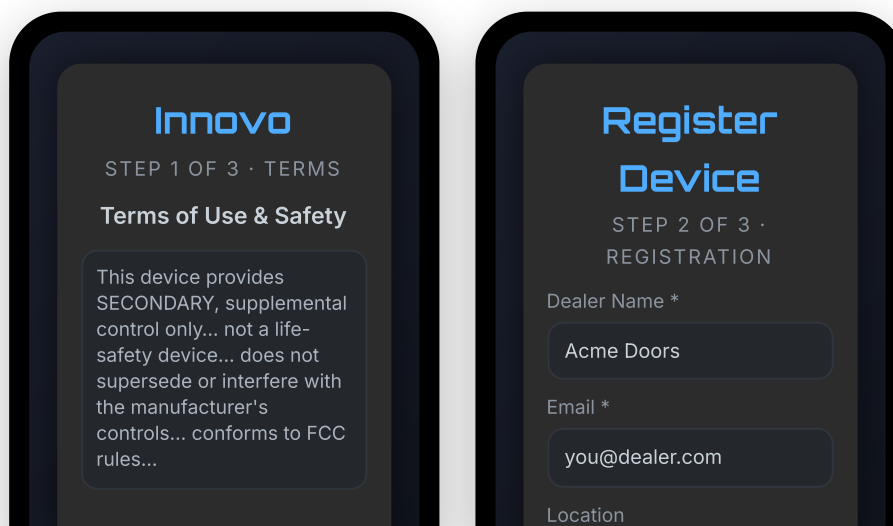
Innovo

STEP 1 OF 3 · TERMS

Terms of Use & Safety

This device provides SECONDARY, supplemental control only... not a life-safety device... does not supersede or interfere with the manufacturer's controls... conforms to FCC rules...

Register Device

STEP 2 OF 3 · REGISTRATION

Dealer Name *

Acme Doors

Email *

you@dealer.com

Location